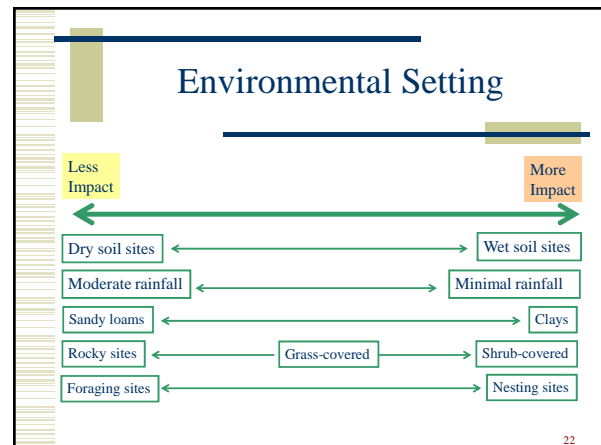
Environmental Setting

Less Impact

More Impact

Dry soil sites

Wet soil sites

Moderate rainfall

Minimal rainfall

Sandy loams

Clays

Rocky sites

Grass-covered

Shrub-covered

Foraging sites

Nesting sites

22